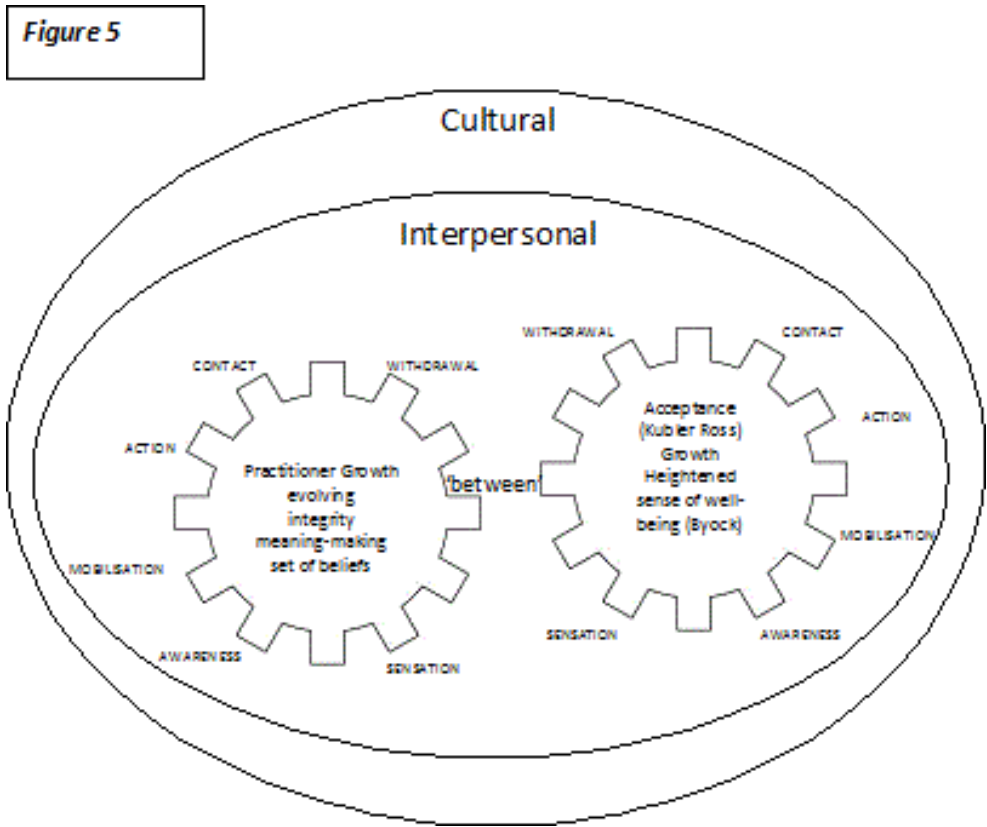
Figure 5

Cultural

Interpersonal

CONTACT

WITHDRAWAL

ACTION

Practitioner Growth evolving integrity meaning-making set of beliefs

MOBILISATION

AWARENESS

SENSATION

'between'

WITHDRAWAL

CONTACT

Acceptance (Kubler Ross) Growth Heightened sense of well-being (Byock)

ACTION

MOBILISATION

SENSATION

AWARENESS